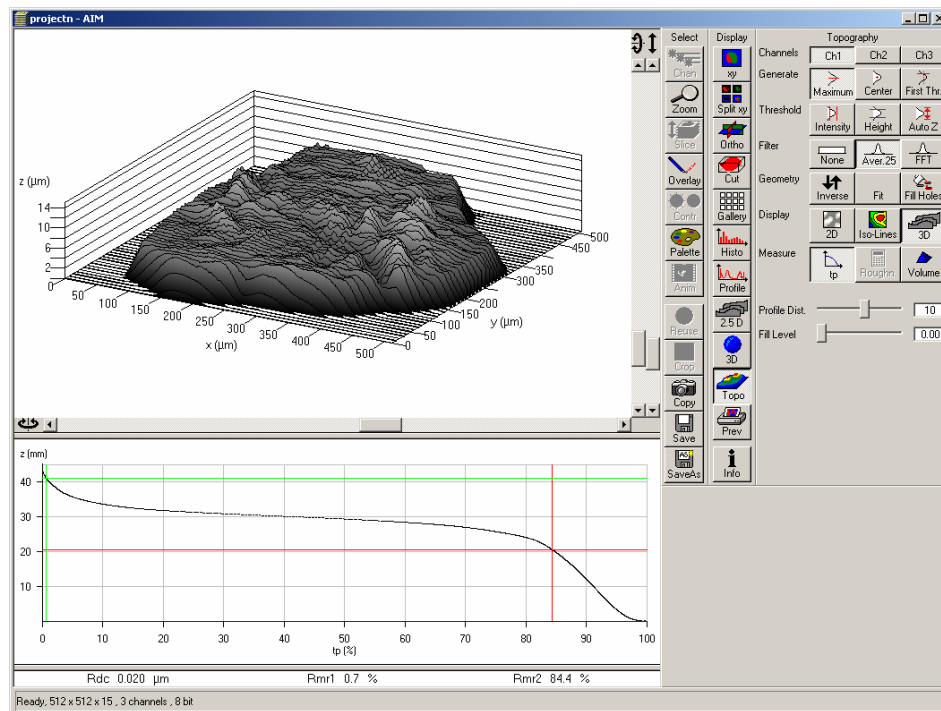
projectn - AIM

z (µm)
14
12
10
8
6
4
2
0
50 100 150 200 250 300 350 400 450 500
x (µm)
0 50 100 150 200 250 300 350 400 450 500
y (µm)

Select
Chan
Zoom
Slice
Overlay
Contr
Palette
Anim
Reuse
Crop
Copy
Save
SaveAs

Display
xy
Split xy
Ortho
Cut
Gallery
Histo
Profile
2.5 D
3D
Topo
Prev
Info

Topography
Channels Ch1 Ch2 Ch3
Generate Maximum Center First Thr.
Threshold Intensity Height Auto Z
Filter None Aver.25 FFT
Geometry Inverse Fit Fill Holes
Display 2D Iso-Lines 3D
Measure tp Roughn Volume
Profile Dist. 10
Fill Level 0.00

z (mm)
40
30
20
10
0 10 20 30 40 50 60 70 80 90 100
tp (%)

Rdc 0.020 µm Rmr1 0.7 % Rmr2 84.4 %

Ready, 512 x 512 x 15 , 3 channels , 8 bit